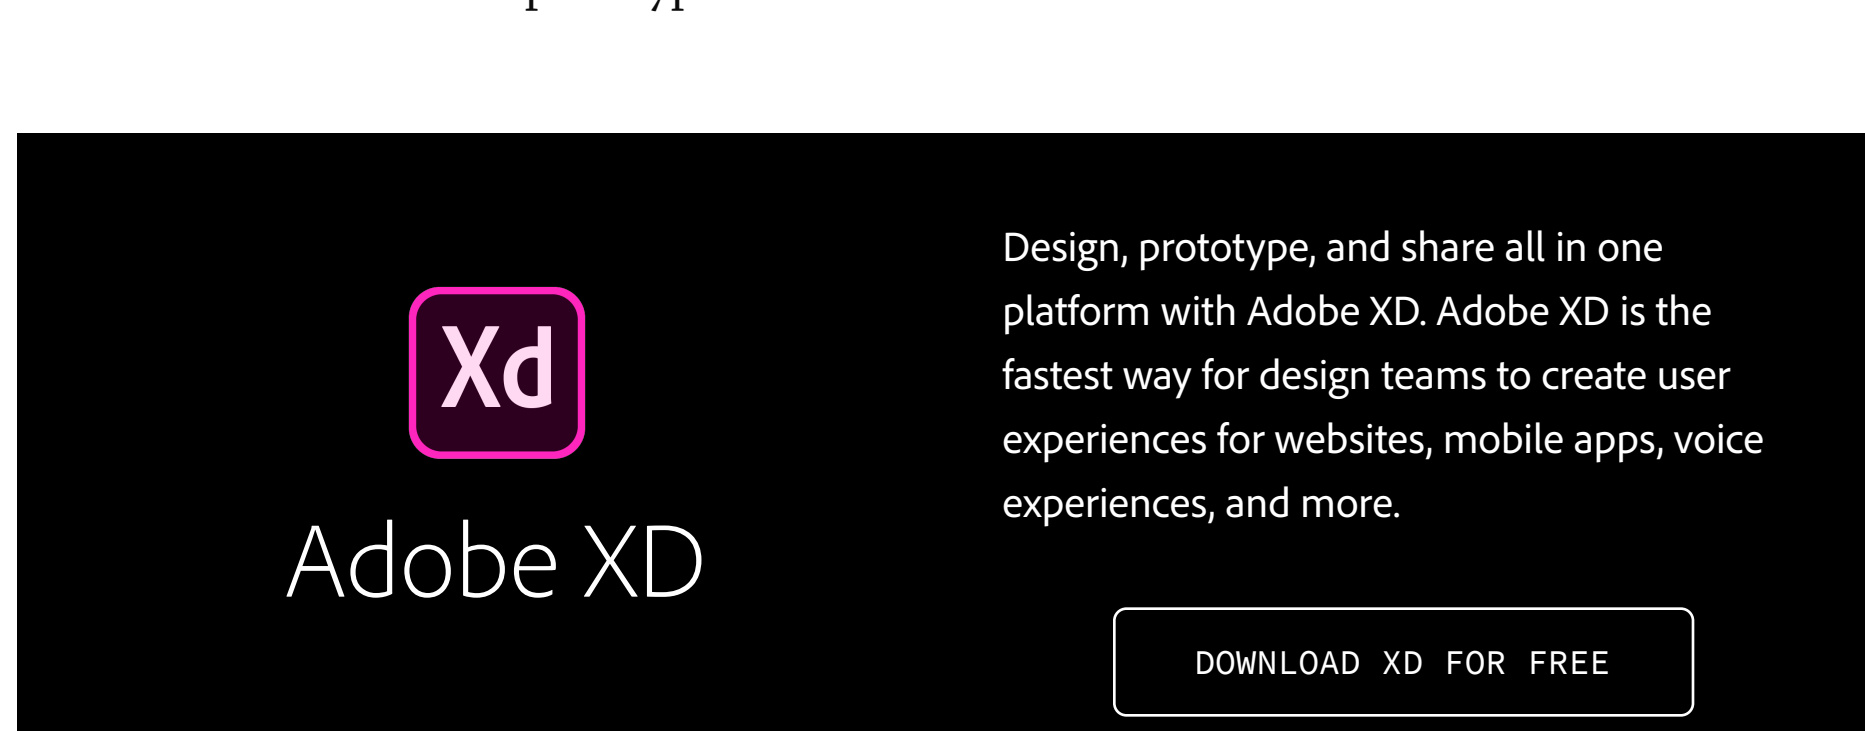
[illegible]

Xd

Adobe XD

Design, prototype, and share all in one platform with Adobe XD. Adobe XD is the fastest way for design teams to create user experiences for websites, mobile apps, voice experiences, and more.

DOWNLOAD XD FOR FREE